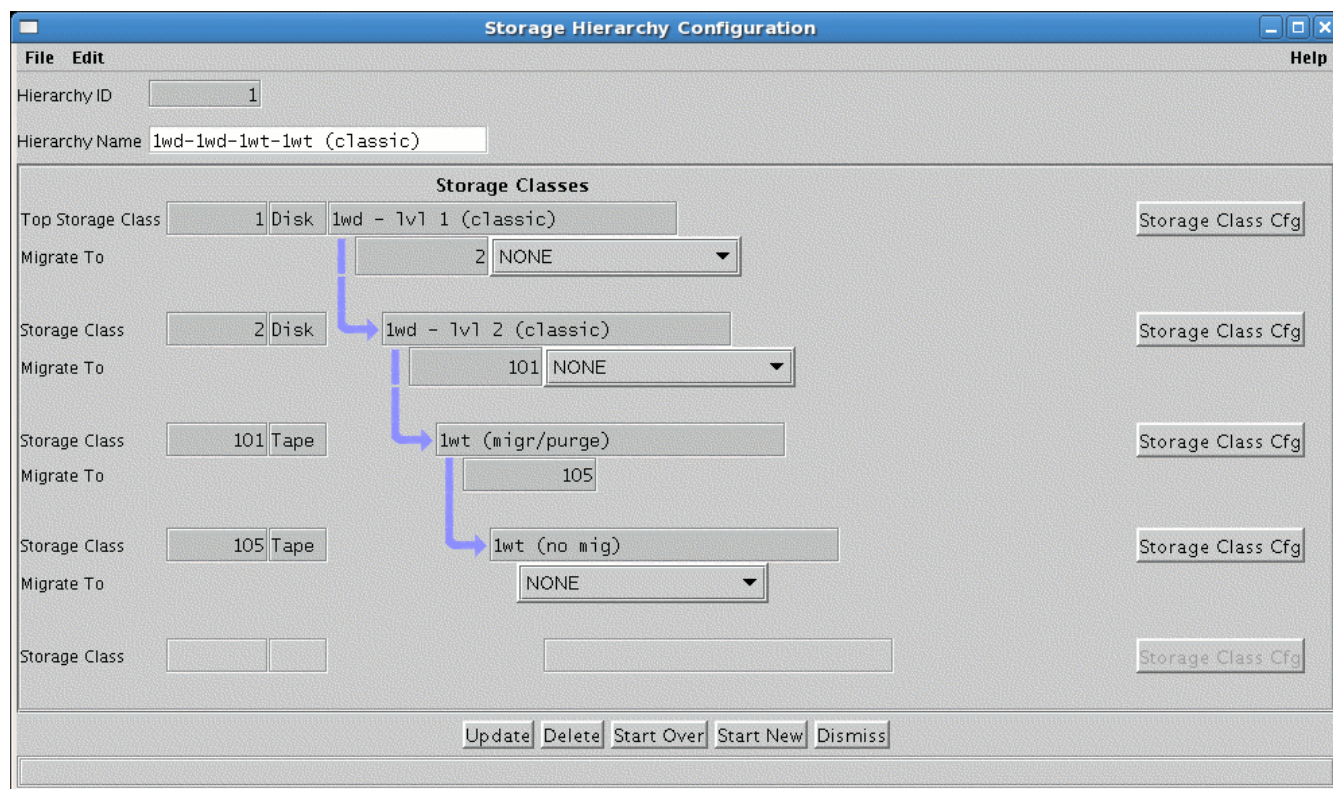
Storage Hierarchy Configuration

File Edit

Help

Hierarchy ID 1

Hierarchy Name 1wd-1wd-1wt-1wt (classic)

Storage Classes

Top Storage Class 1 Disk 1wd - lvl 1 (classic)

Storage Class Cfg

Migrate To 2 NONE

Storage Class 2 Disk 1wd - lvl 2 (classic)

Storage Class Cfg

Migrate To 101 NONE

Storage Class 101 Tape 1wt (migr/purge)

Storage Class Cfg

Migrate To 105

Storage Class 105 Tape 1wt (no mig)

Storage Class Cfg

Migrate To NONE

Storage Class

Storage Class Cfg

Update Delete Start Over Start New Dismiss